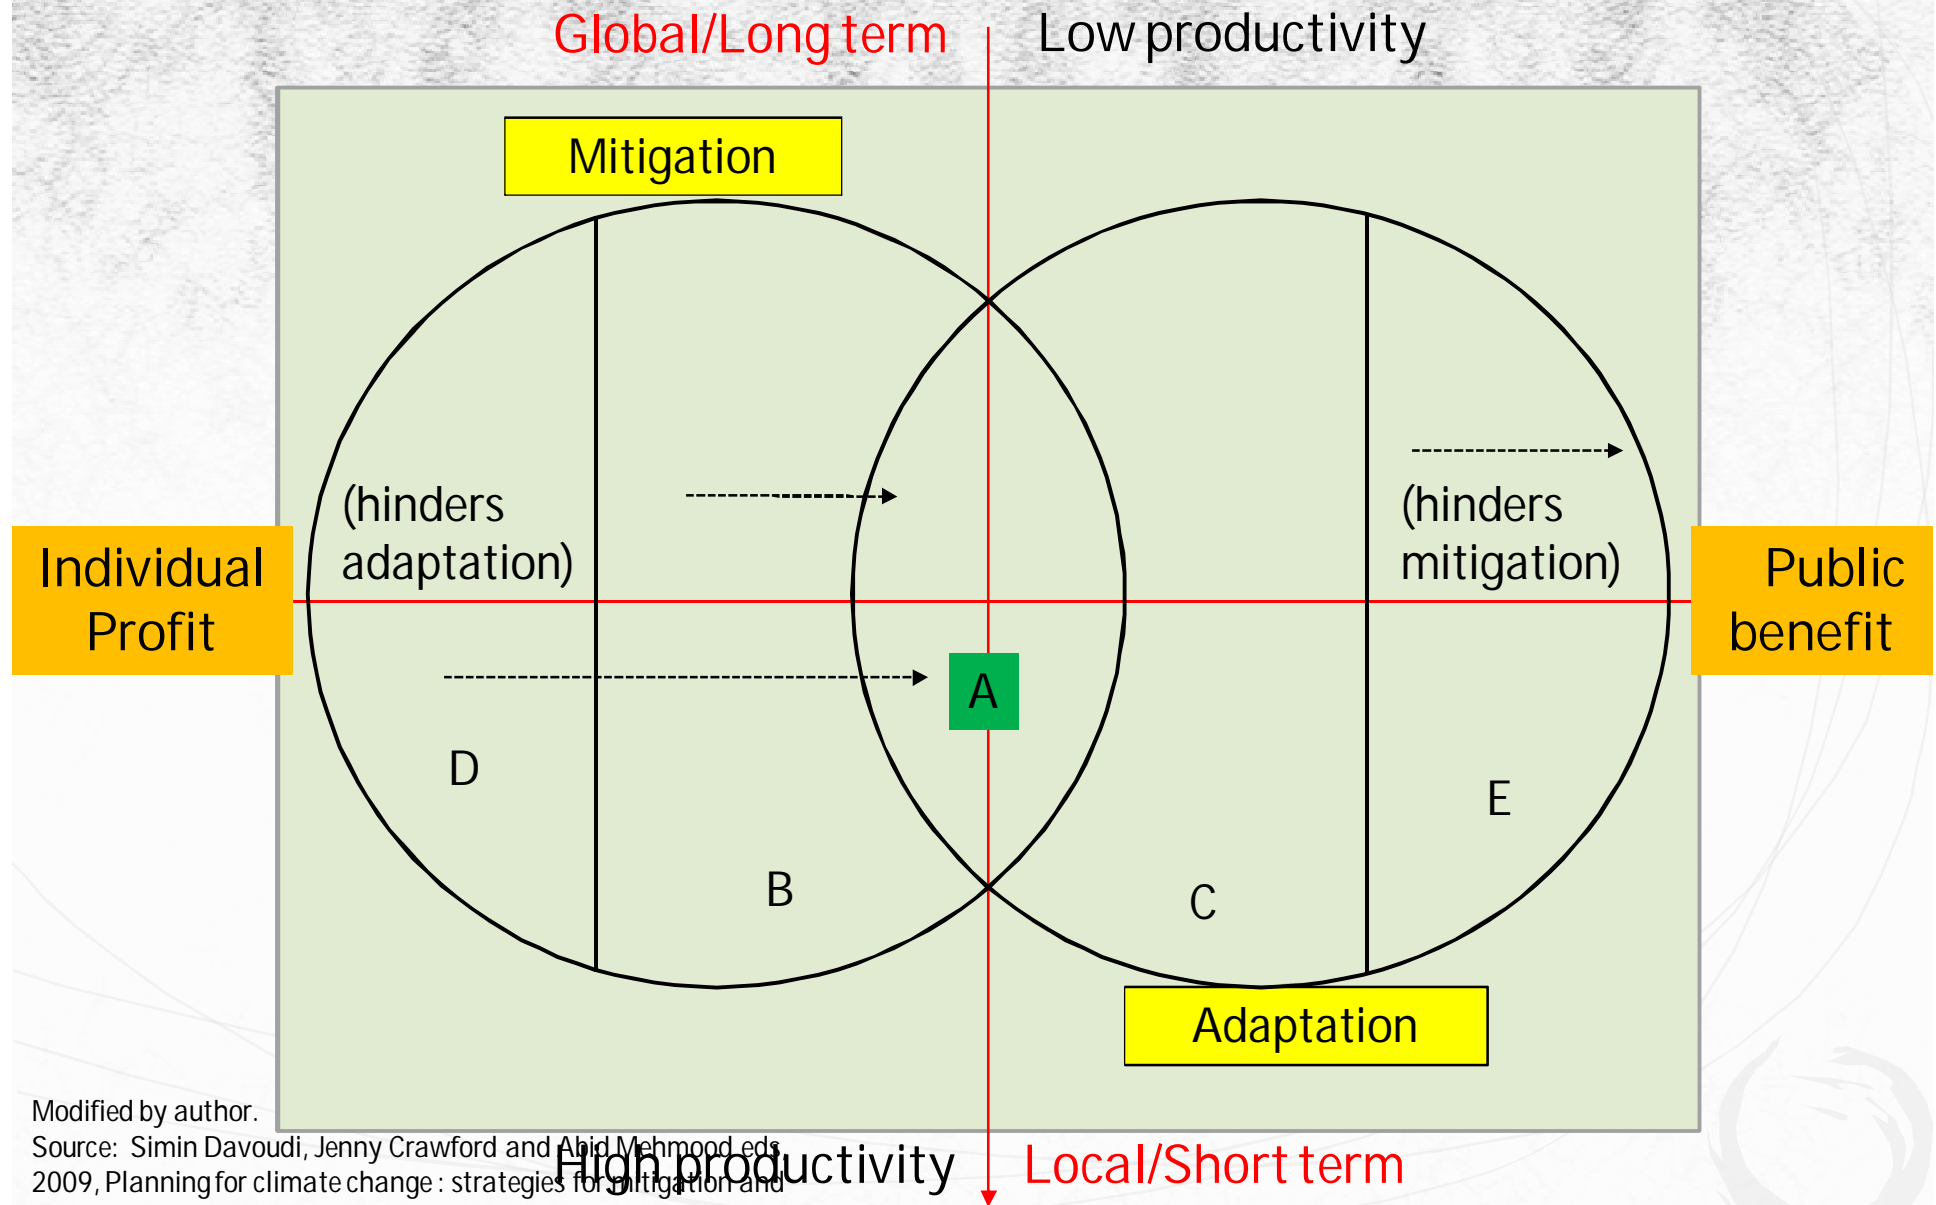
Global/Long term

Low productivity

Mitigation

(hinders adaptation)

(hinders mitigation)

Individual Profit

Public benefit

A

D

B

C

E

Adaptation

Modified by author.
Source: Simin Davoudi, Jenny Crawford and Abid Mehmood eds. 2009, Planning for climate change : strategies for mitigation and

High productivity

Local/Short term